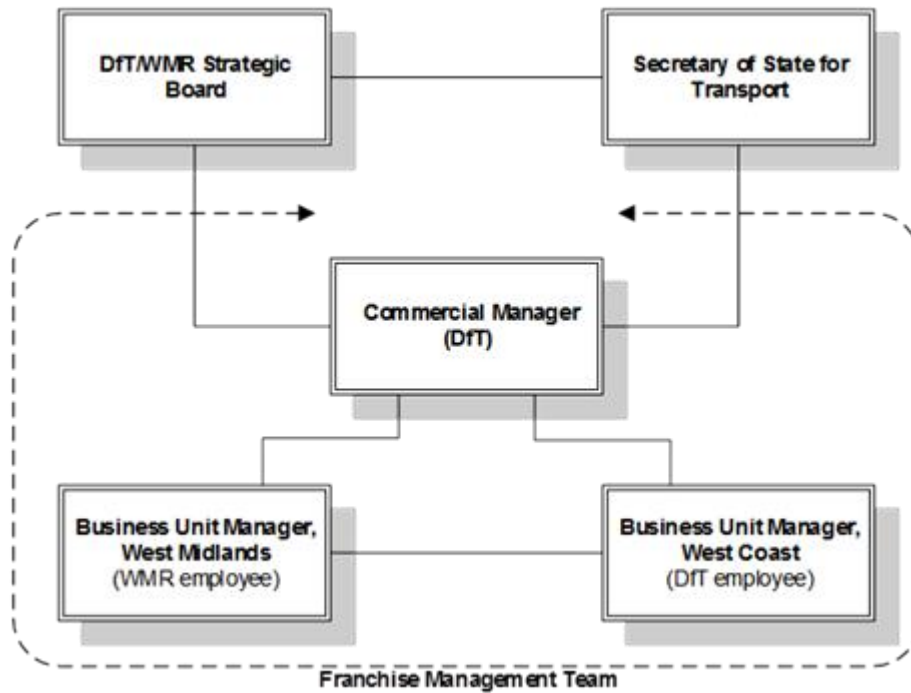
DfT/WMR Strategic Board

Secretary of State for Transport

Commercial Manager (DfT)

Business Unit Manager, West Midlands (WMR employee)

Business Unit Manager, West Coast (DfT employee)

Franchise Management Team